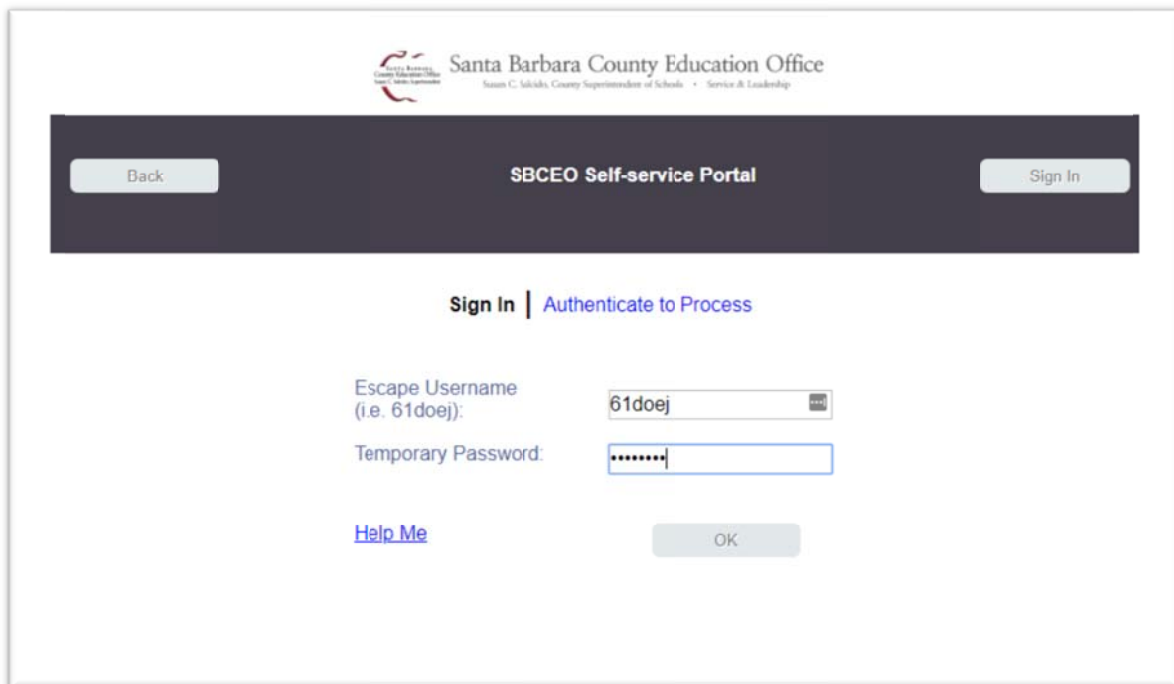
Santa Barbara County Education Office
Santa Barbara County Education Office Susan C. Salcido Superintendent
Susan C. Salcido, County Superintendent of Schools • Service & Leadership

Back

SBCEO Self-service Portal

Sign In

Sign In | Authenticate to Process

Escape Username (i.e. 61doej):
61doej

Temporary Password:
••••••••

Help Me

OK